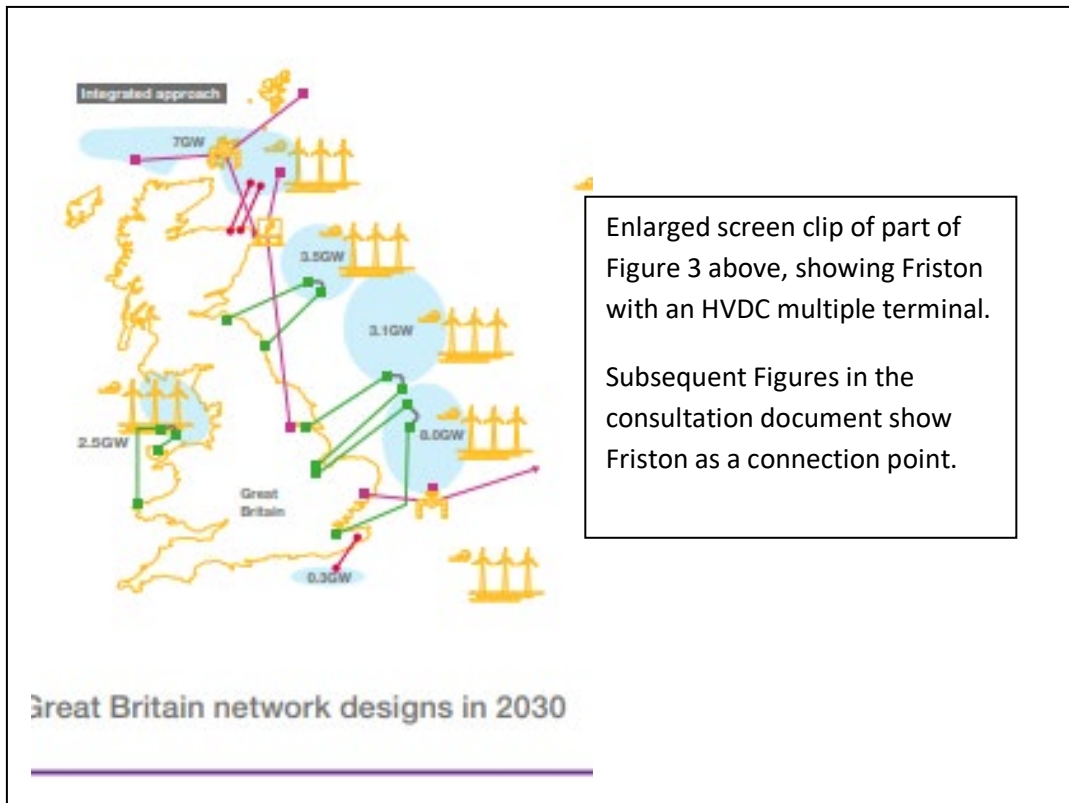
Integrated approach

7GW

3.5GW

3.1GW

2.5GW

8.0GW

Great Britain

0.3GW

Enlarged screen clip of part of Figure 3 above, showing Friston with an HVDC multiple terminal.

Subsequent Figures in the consultation document show Friston as a connection point.

Great Britain network designs in 2030